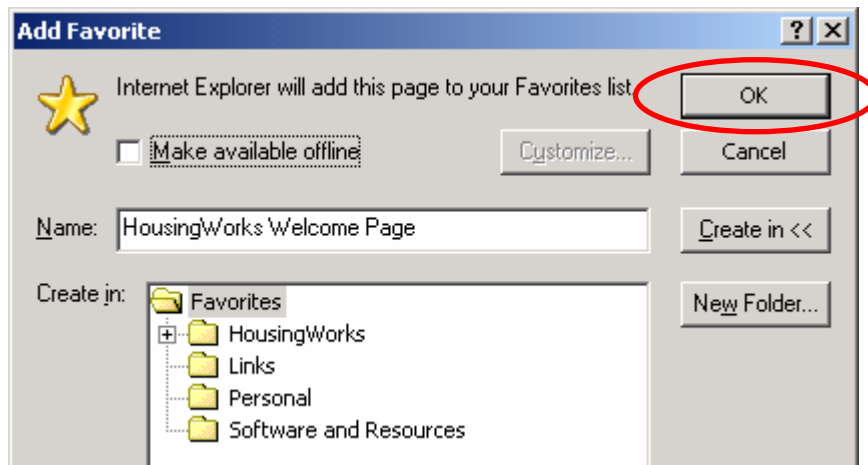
Add Favorite

?

X

Internet Explorer will add this page to your Favorites list.

OK

Make available offline

Customize...

Cancel

Name: HousingWorks Welcome Page

Create in <<

Create in:

New Folder...

Favorites

HousingWorks

Links

Personal

Software and Resources